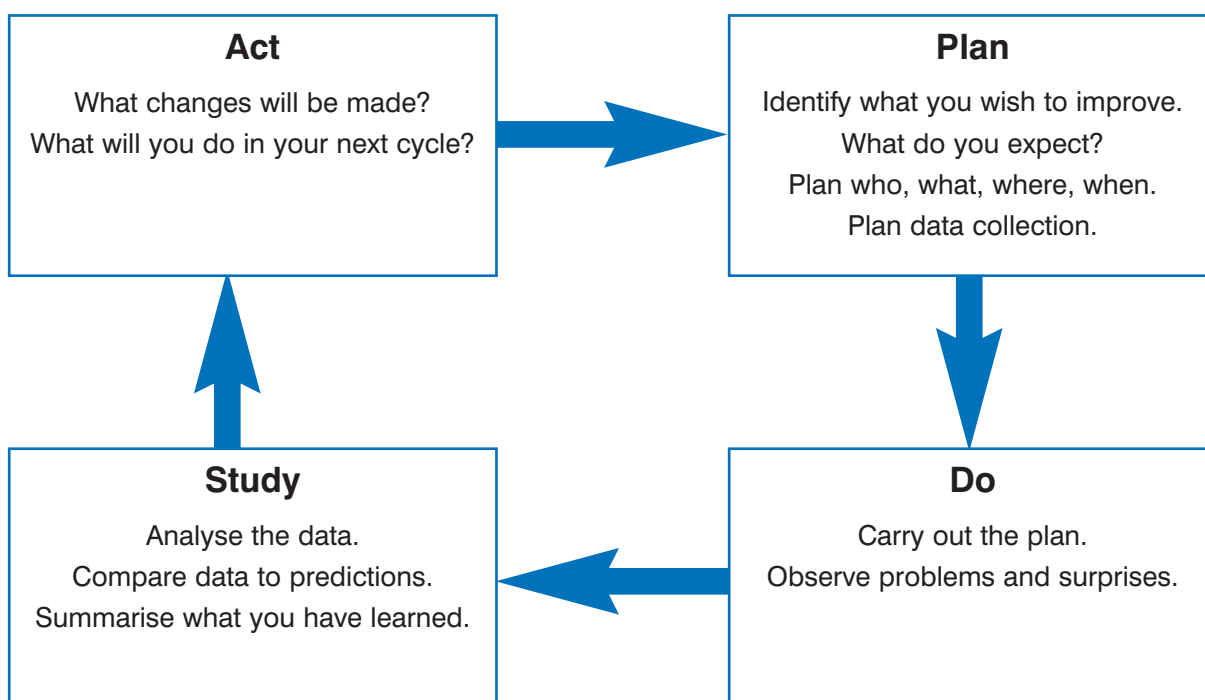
Act

What changes will be made?
What will you do in your next cycle?

Plan

Identify what you wish to improve.
What do you expect?
Plan who, what, where, when.
Plan data collection.

Do

Carry out the plan.
Observe problems and surprises.

Study

Analyse the data.
Compare data to predictions.
Summarise what you have learned.